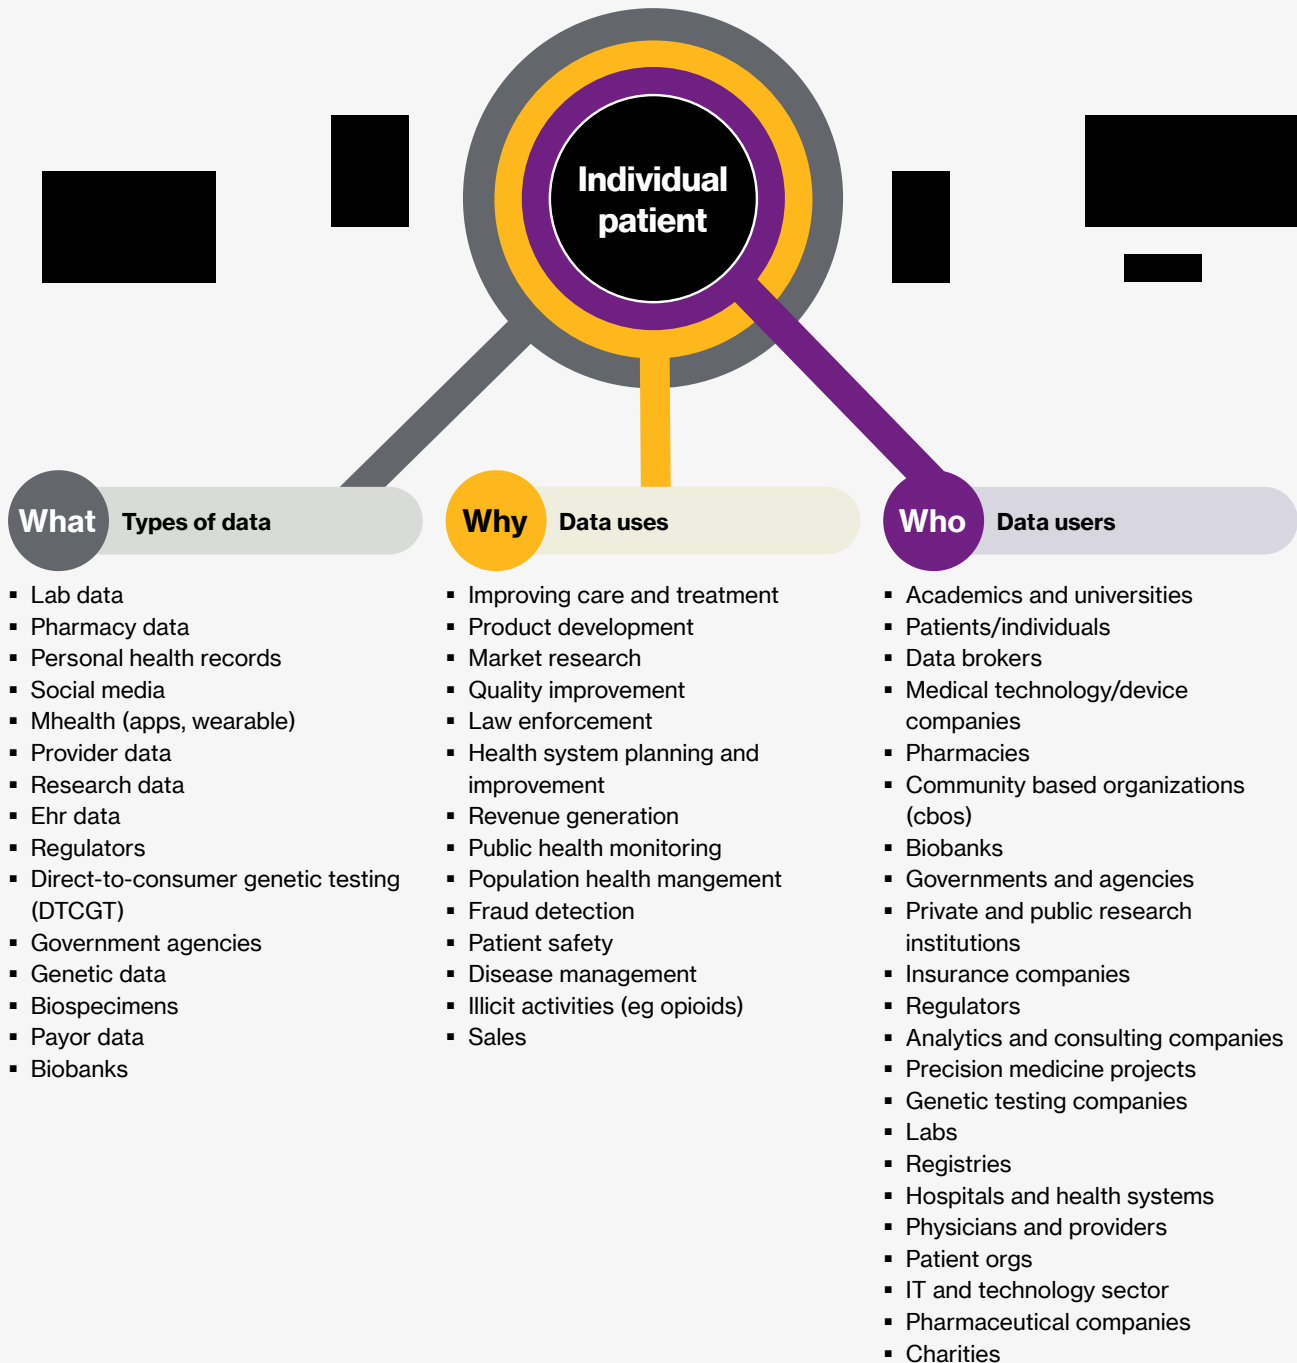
Individual patient

What Types of data

- Lab data
- Pharmacy data
- Personal health records
- Social media
- Mhealth (apps, wearable)
- Provider data
- Research data
- Ehr data
- Regulators
- Direct-to-consumer genetic testing (DTCGT)
- Government agencies
- Genetic data
- Biospecimens
- Payor data
- Biobanks

Why Data uses

- Improving care and treatment
- Product development
- Market research
- Quality improvement
- Law enforcement
- Health system planning and improvement
- Revenue generation
- Public health monitoring
- Population health mangement
- Fraud detection
- Patient safety
- Disease management
- Illicit activities (eg opioids)
- Sales

Who Data users

- Academics and universities
- Patients/individuals
- Data brokers
- Medical technology/device companies
- Pharmacies
- Community based organizations (cbos)
- Biobanks
- Governments and agencies
- Private and public research institutions
- Insurance companies
- Regulators
- Analytics and consulting companies
- Precision medicine projects
- Genetic testing companies
- Labs
- Registries
- Hospitals and health systems
- Physicians and providers
- Patient orgs
- IT and technology sector
- Pharmaceutical companies
- Charities